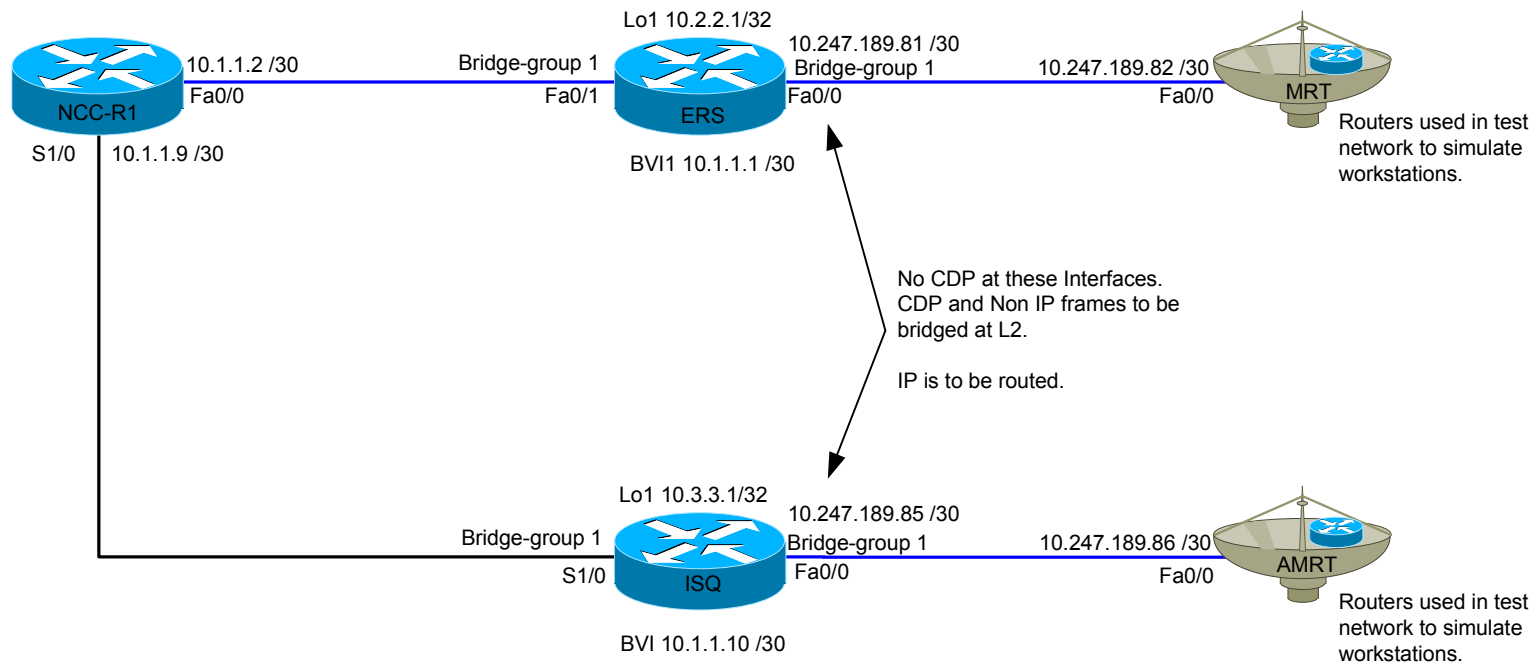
NCC-R1
10.1.1.2 /30
Fa0/0
S1/0
10.1.1.9 /30

Lo1 10.2.2.1/32
Bridge-group 1
Fa0/1
ERS
10.247.189.81 /30
Bridge-group 1
Fa0/0
BVI1 10.1.1.1 /30

10.247.189.82 /30
Fa0/0
MRT
Routers used in test network to simulate workstations.

No CDP at these Interfaces. CDP and Non IP frames to be bridged at L2.

IP is to be routed.

Lo1 10.3.3.1/32
Bridge-group 1
S1/0
ISQ
10.247.189.85 /30
Bridge-group 1
Fa0/0
BVI 10.1.1.10 /30

10.247.189.86 /30
Fa0/0
AMRT
Routers used in test network to simulate workstations.